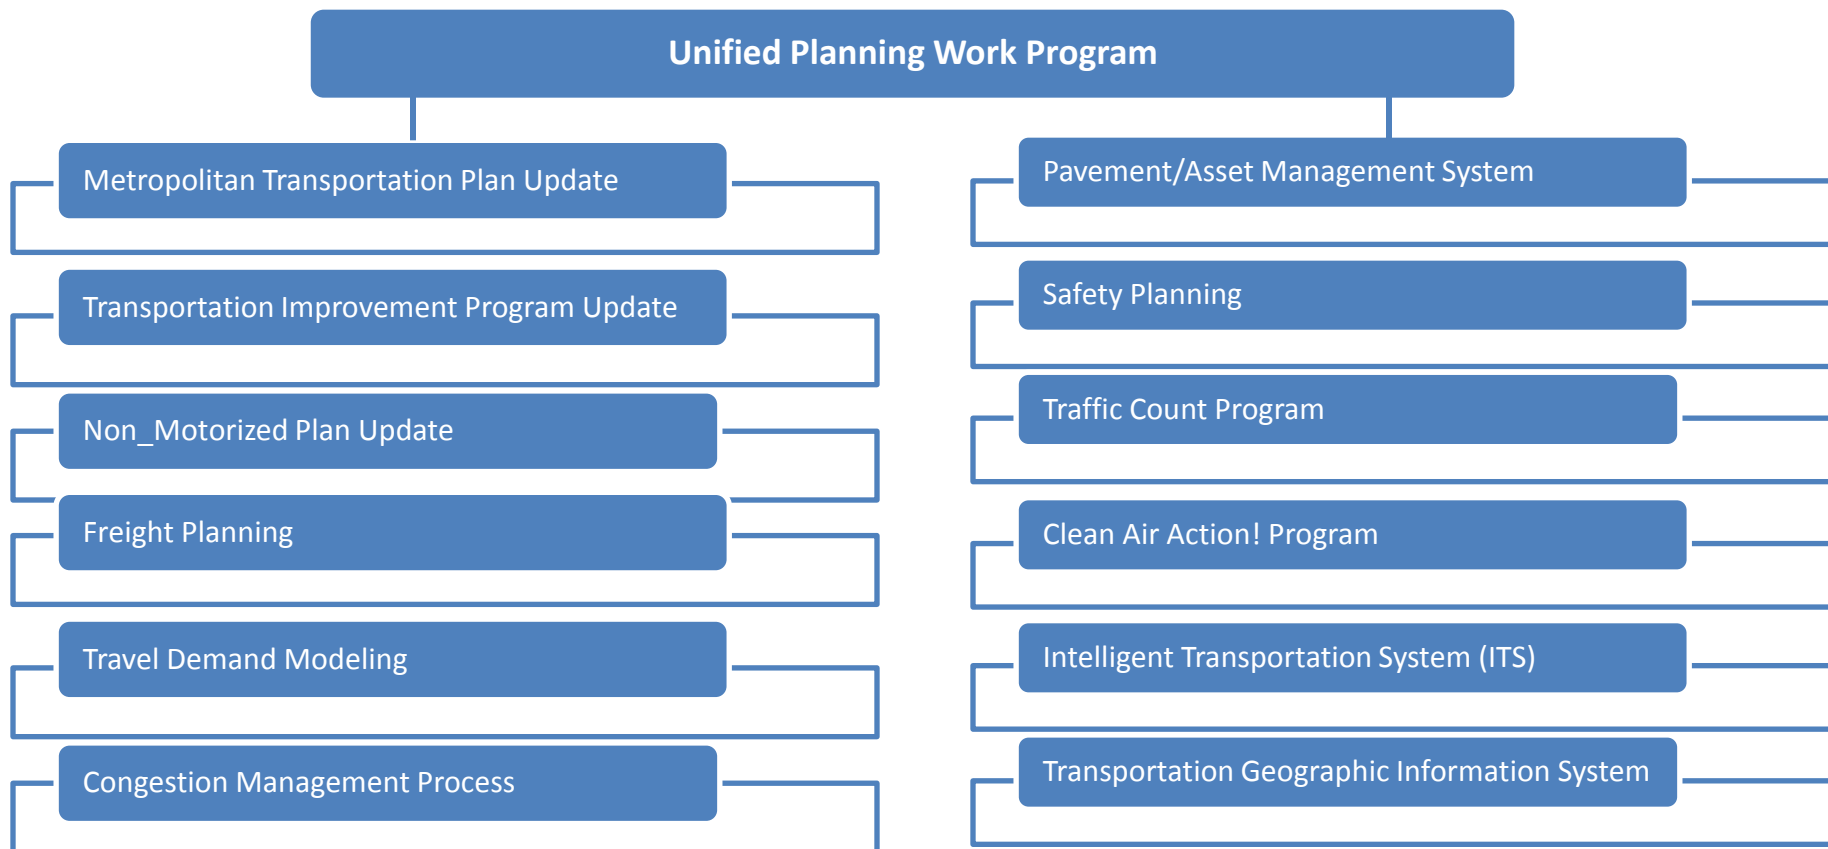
Unified Planning Work Program

Metropolitan Transportation Plan Update

Transportation Improvement Program Update

Non_Motorized Plan Update

Freight Planning

Travel Demand Modeling

Congestion Management Process

Pavement/Asset Management System

Safety Planning

Traffic Count Program

Clean Air Action! Program

Intelligent Transportation System (ITS)

Transportation Geographic Information System